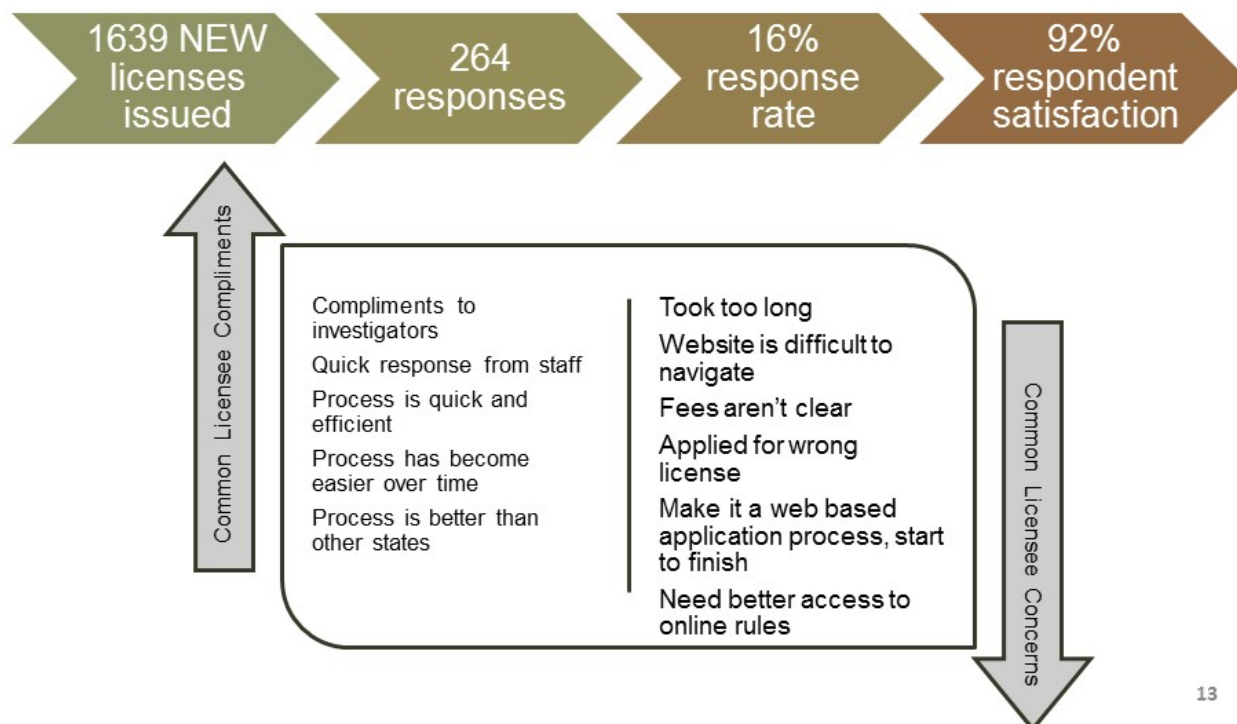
1639 NEW licenses issued

264 responses

16% response rate

92% respondent satisfaction

Common Licensee Compliments

Compliments to investigators

Quick response from staff

Process is quick and efficient

Process has become easier over time

Process is better than other states

Took too long

Website is difficult to navigate

Fees aren't clear

Applied for wrong license

Make it a web based application process, start to finish

Need better access to online rules

Common Licensee Concerns

13